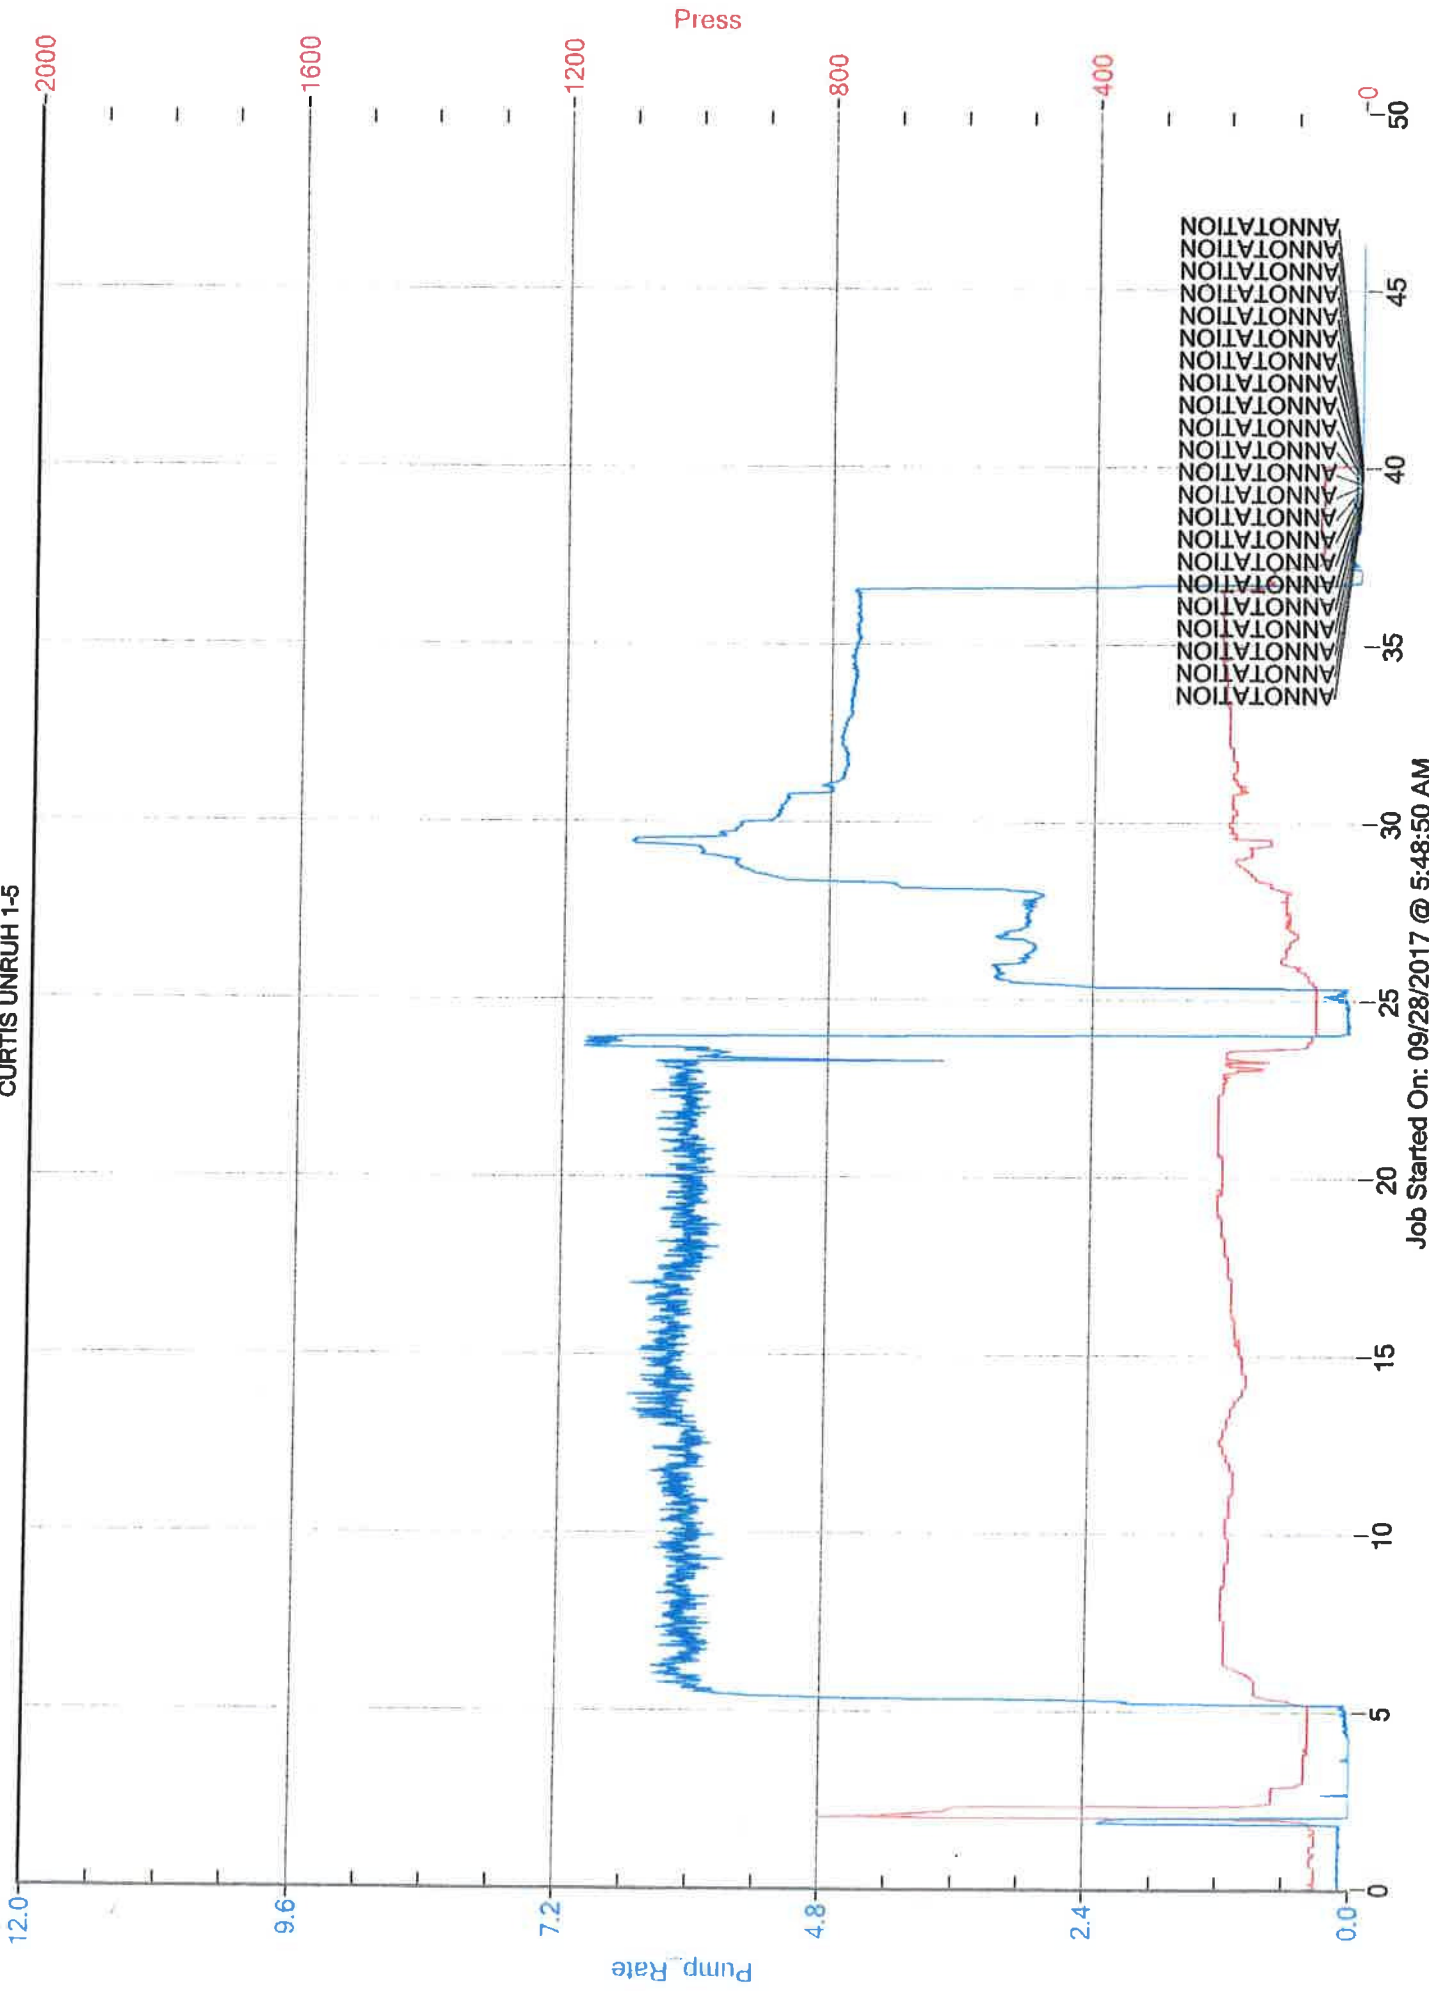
CURTIS UNRUH 1-5

Press
2000
1600
1200
800
400
0

ANNOTATION
ANNOTATION
ANNOTATION
ANNOTATION
ANNOTATION
ANNOTATION
ANNOTATION
ANNOTATION
ANNOTATION
ANNOTATION
ANNOTATION
ANNOTATION
ANNOTATION
ANNOTATION
ANNOTATION
ANNOTATION
ANNOTATION
ANNOTATION
ANNOTATION
ANNOTATION
ANNOTATION
ANNOTATION

Pump_Rate
12.0
9.6
7.2
4.8
2.4
0.0

0
5
10
15
20
25
30
35
40
45
50

Job Started On: 09/28/2017 @ 5:48:50 AM